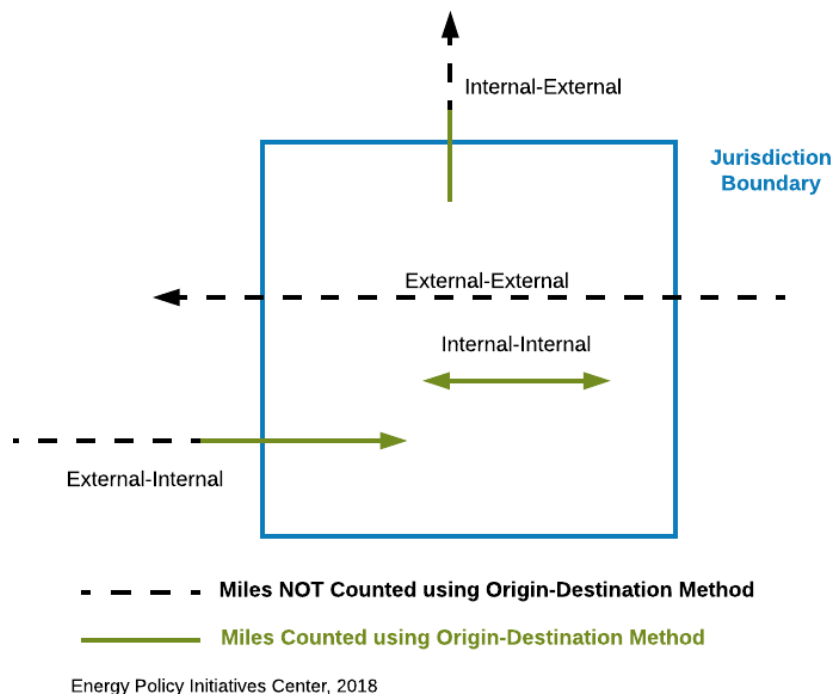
Internal-External

Jurisdiction Boundary

External-External

Internal-Internal

External-Internal

Miles NOT Counted using Origin-Destination Method

Miles Counted using Origin-Destination Method

Energy Policy Initiatives Center, 2018